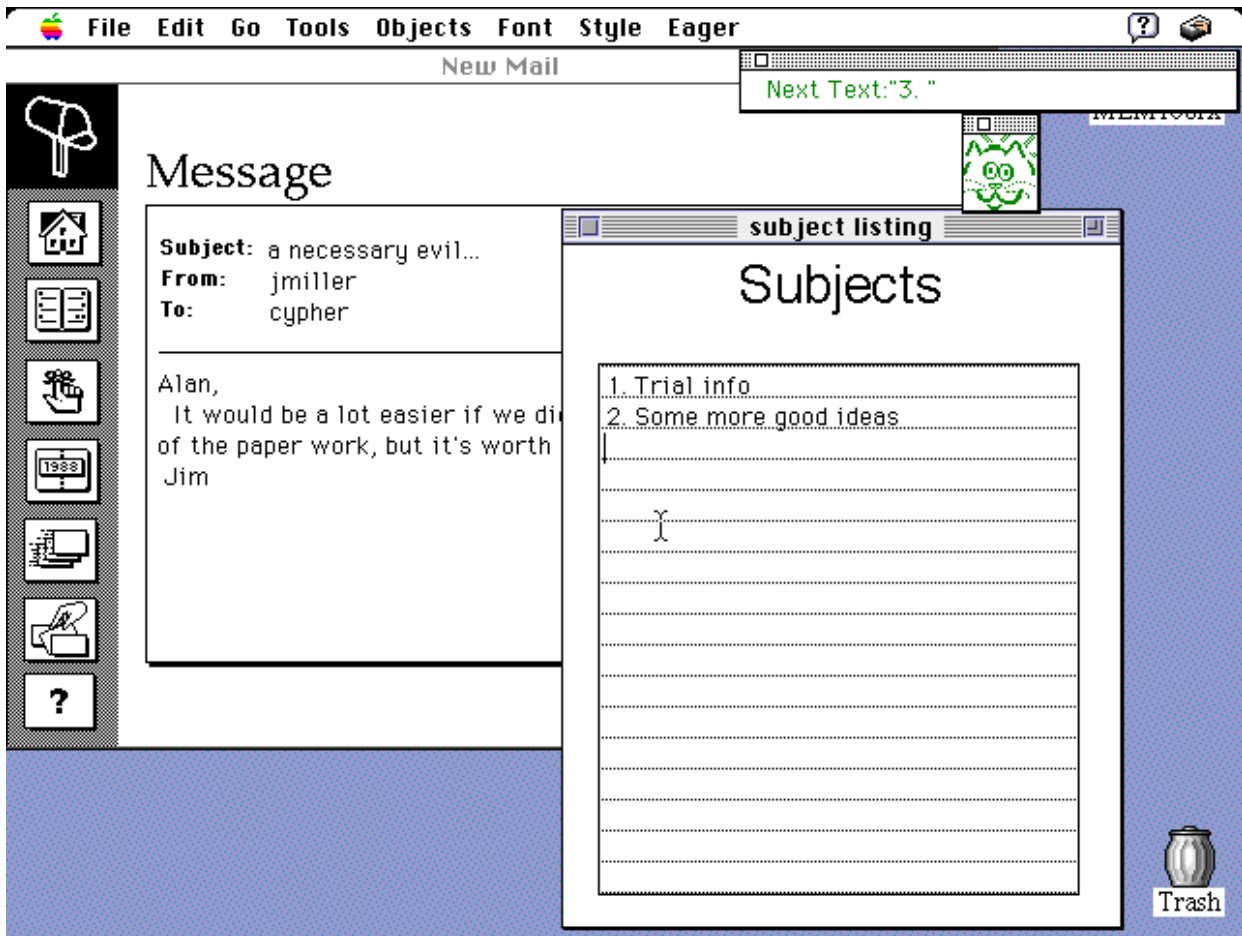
File Edit Go Tools Objects Font Style Eager

New Mail

Next Text:"3. "

Message

Subject: a necessary evil...
From: jmiller
To: cypher

Alan,
It would be a lot easier if we di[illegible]
of the paper work, but it's worth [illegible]
Jim

1988

?

subject listing

Subjects

1. Trial info
2. Some more good ideas

Trash